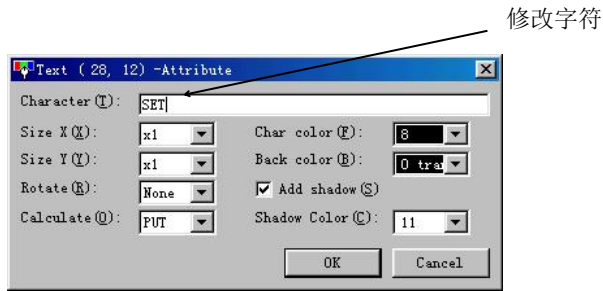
修改字符

Text ( 28, 12) -Attribute

Character (T): SET

Size X (X): x1

Size Y (Y): x1

Rotate (R): None

Calculate (O): PUT

Char color (F): 8

Back color (B): 0 tra

Add shadow (S)

Shadow Color (C): 11

OK

Cancel